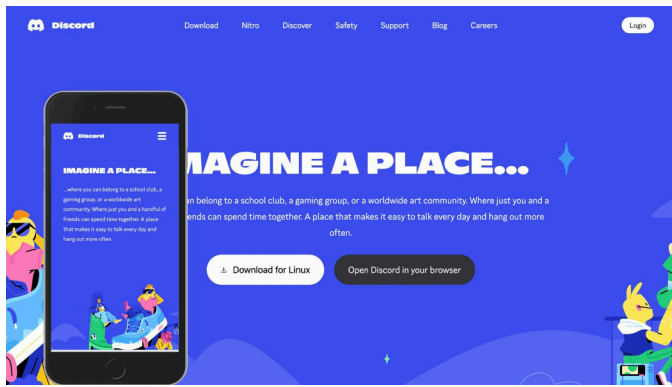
Discord

Download Nitro Discover Safety Support Blog Careers

Login

Discord

IMAGINE A PLACE...

...where you can belong to a school club, a gaming group, or a worldwide art community. Where just you and a handful of friends can spend time together. A place that makes it easy to talk every day and hang out more often.

MAGINE A PLACE...

an belong to a school club, a gaming group, or a worldwide art community. Where just you and a ends can spend time together. A place that makes it easy to talk every day and hang out more often.

Download for Linux

Open Discord in your browser